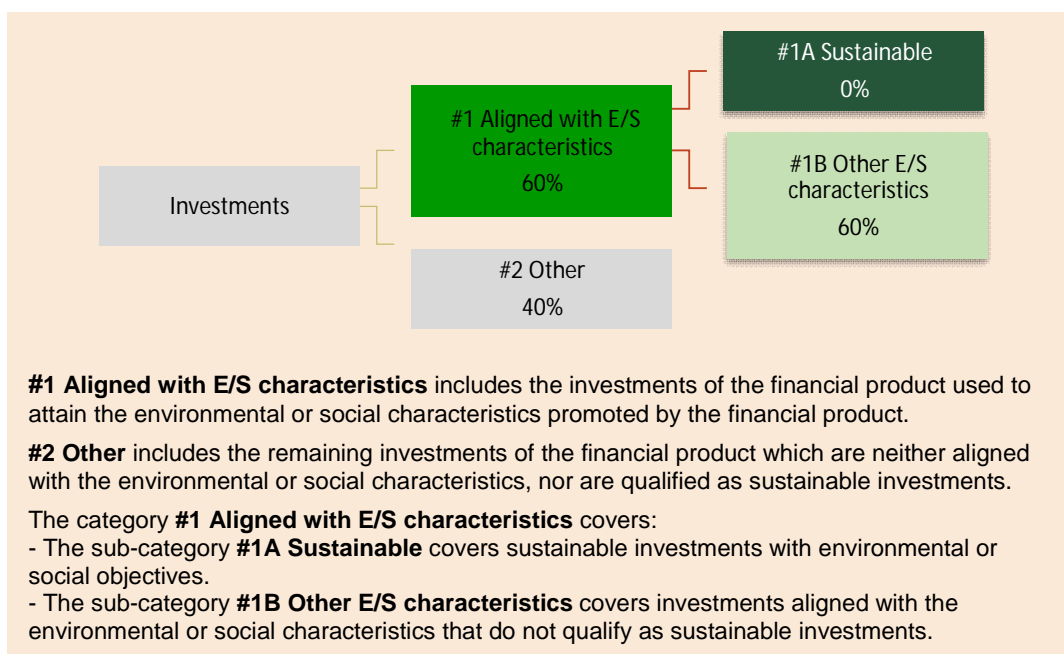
Investments

#1 Aligned with E/S characteristics
60%

#1A Sustainable
0%

#1B Other E/S characteristics
60%

#2 Other
40%

**#1 Aligned with E/S characteristics** includes the investments of the financial product used to attain the environmental or social characteristics promoted by the financial product.

**#2 Other** includes the remaining investments of the financial product which are neither aligned with the environmental or social characteristics, nor are qualified as sustainable investments.

The category **#1 Aligned with E/S characteristics** covers:
- The sub-category **#1A Sustainable** covers sustainable investments with environmental or social objectives.
- The sub-category **#1B Other E/S characteristics** covers investments aligned with the environmental or social characteristics that do not qualify as sustainable investments.